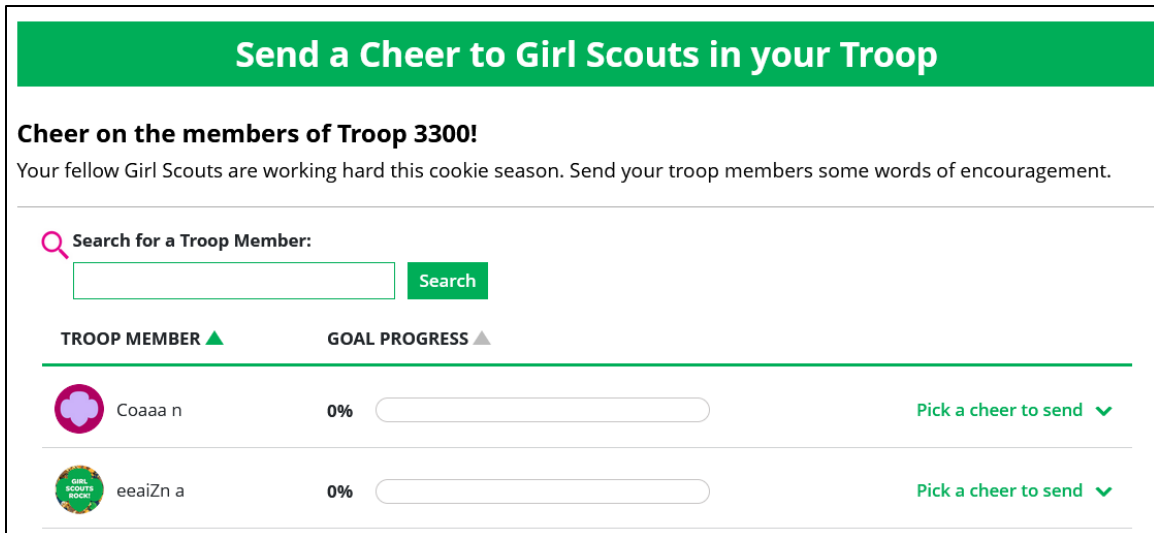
Send a Cheer to Girl Scouts in your Troop

Cheer on the members of Troop 3300!

Your fellow Girl Scouts are working hard this cookie season. Send your troop members some words of encouragement.

Search for a Troop Member:

Search

| TROOP MEMBER ▲ | GOAL PROGRESS ▲ | |
|---|---|---|
| Coaaa n | 0% | Pick a cheer to send |
| GIRL SCOUTS ROCK! eeaiZn a | 0% | Pick a cheer to send |